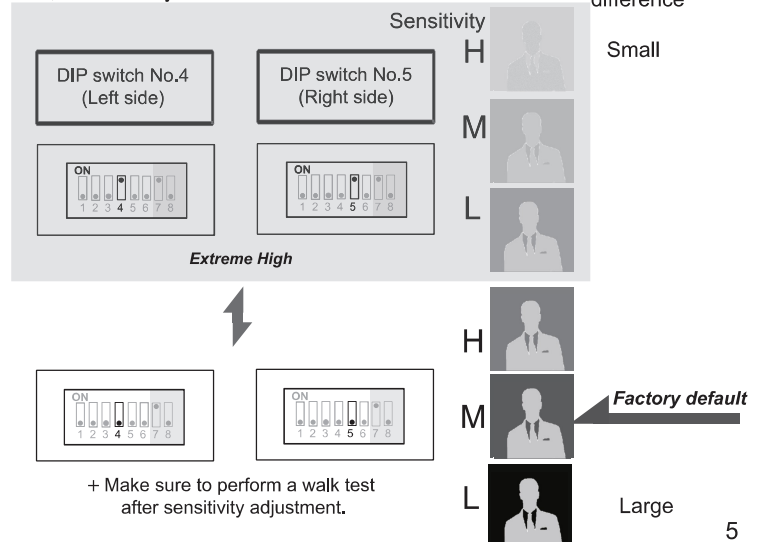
difference

Sensitivity

H Small

M

L

DIP switch No.4 (Left side)

DIP switch No.5 (Right side)

ON
1 2 3 4 5 6 7 8

ON
1 2 3 4 5 6 7 8

Extreme High

H

ON
1 2 3 4 5 6 7 8

ON
1 2 3 4 5 6 7 8

M Factory default

+ Make sure to perform a walk test after sensitivity adjustment.

L Large

5